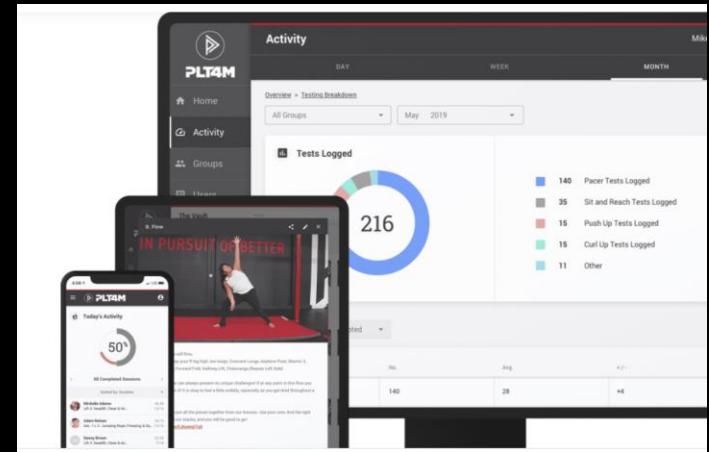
PLT4M

Activity

Mike

DAY

WEEK

MONTH

Home

Activity

Groups

Users

Overview > Testing Breakdown

All Groups

May 2019

Tests Logged

216

140 Pacer Tests Logged

35 Sit and Reach Tests Logged

15 Push Up Tests Logged

15 Curl Up Tests Logged

11 Other

The Vault

Flow

IN PURSUIT OF BETTER

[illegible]

140

28

+4

PLT4M

Today's Activity

50%

50 Completed Sessions

Michelle Adams

Eden Nelson

Stacey Brown